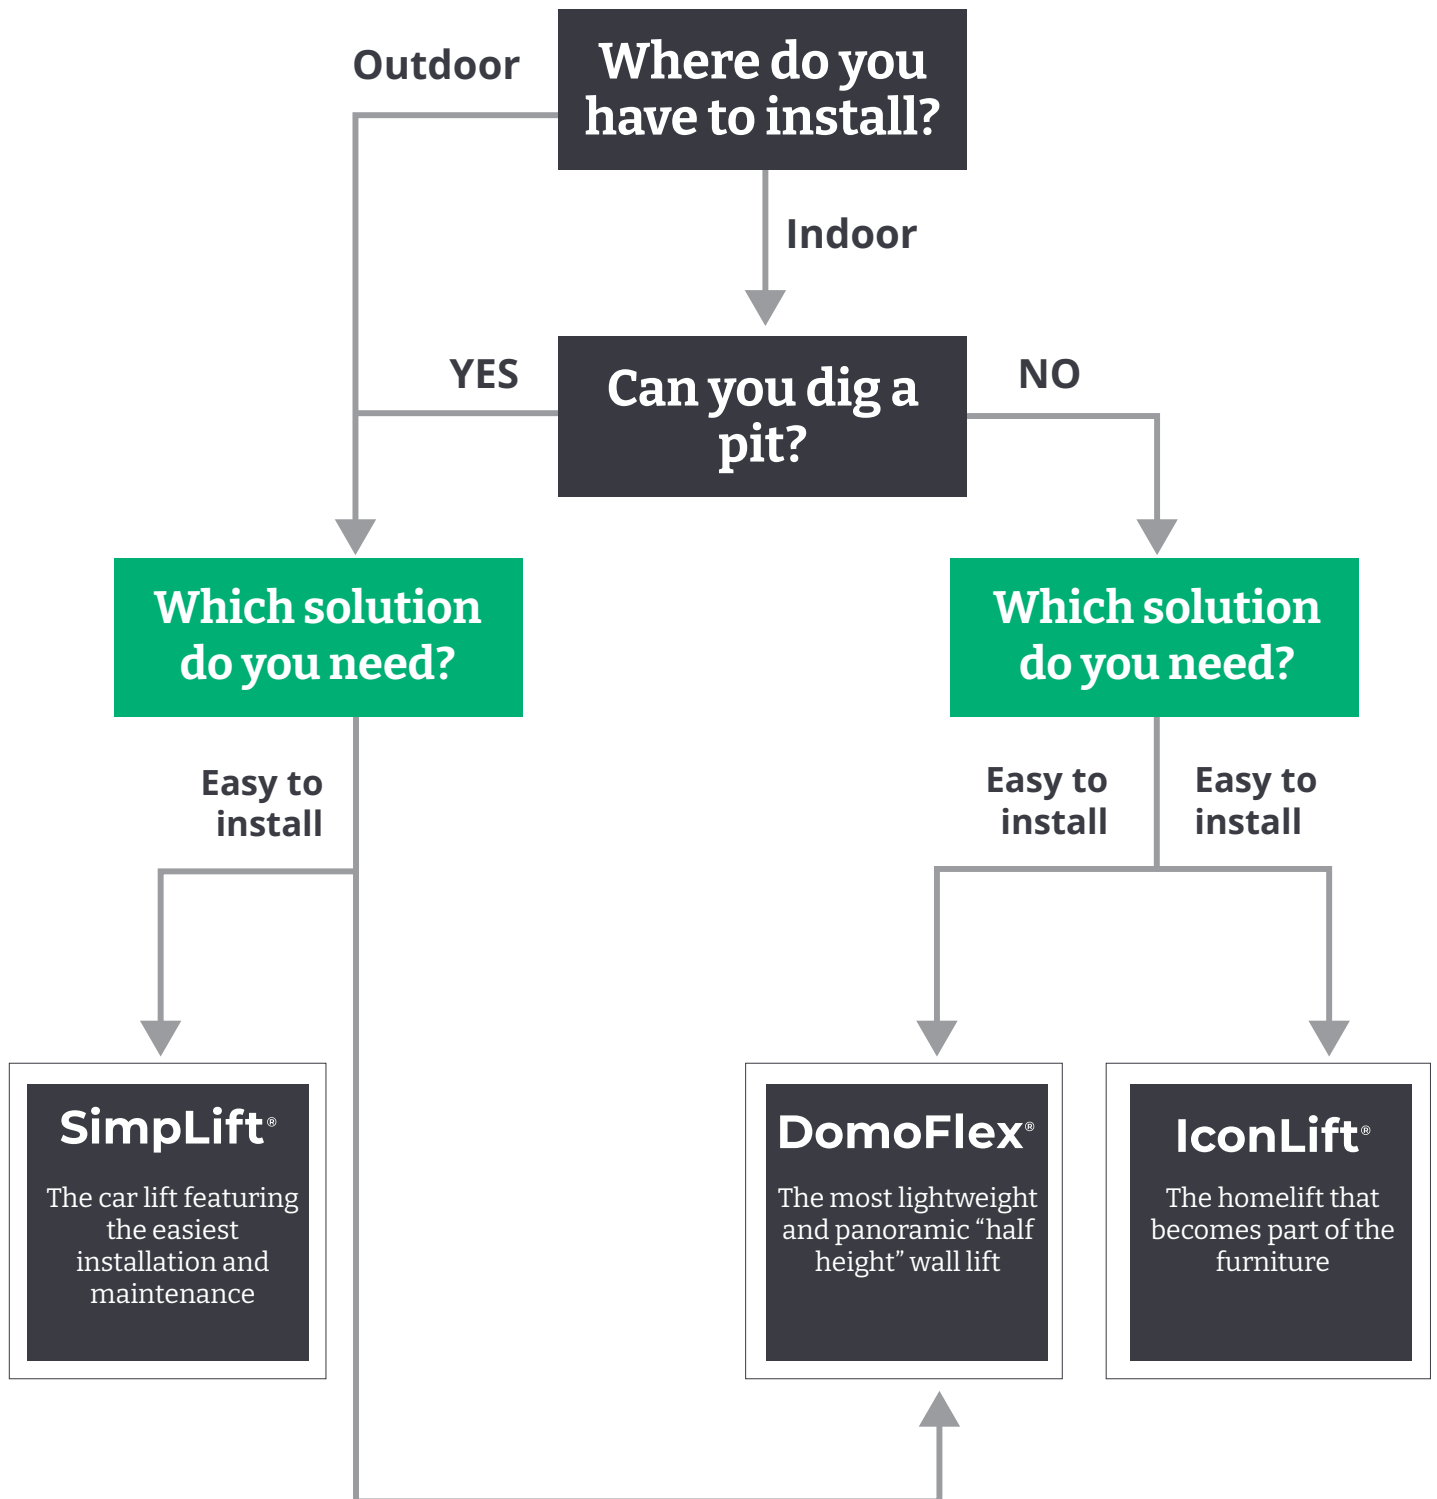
Where do you have to install?

Outdoor

Indoor

Can you dig a pit?

YES

NO

Which solution do you need?

Which solution do you need?

Easy to install

Easy to install

Easy to install

SimpLift®

The car lift featuring the easiest installation and maintenance

DomoFlex®

The most lightweight and panoramic "half height" wall lift

IconLift®

The homelift that becomes part of the furniture